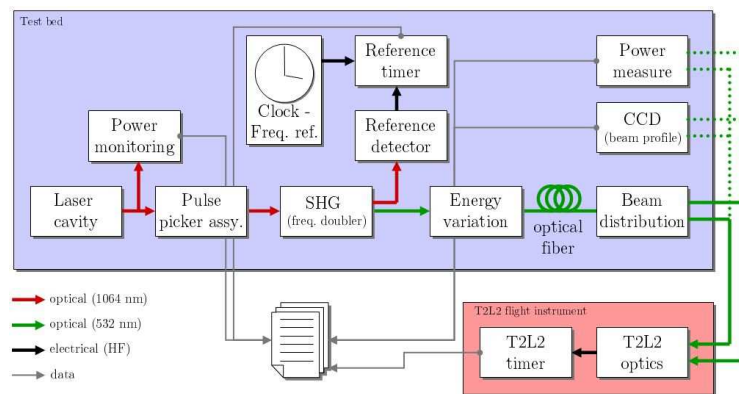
Test bed

Reference timer

Power measure

Clock - Freq. ref.

CCD (beam profile)

Power monitoring

Reference detector

Laser cavity

Pulse picker assy.

SHG (freq. doubler)

Energy variation

optical fiber

Beam distribution

optical (1064 nm)

optical (532 nm)

electrical (HF)

data

T2L2 flight instrument

T2L2 timer

T2L2 optics